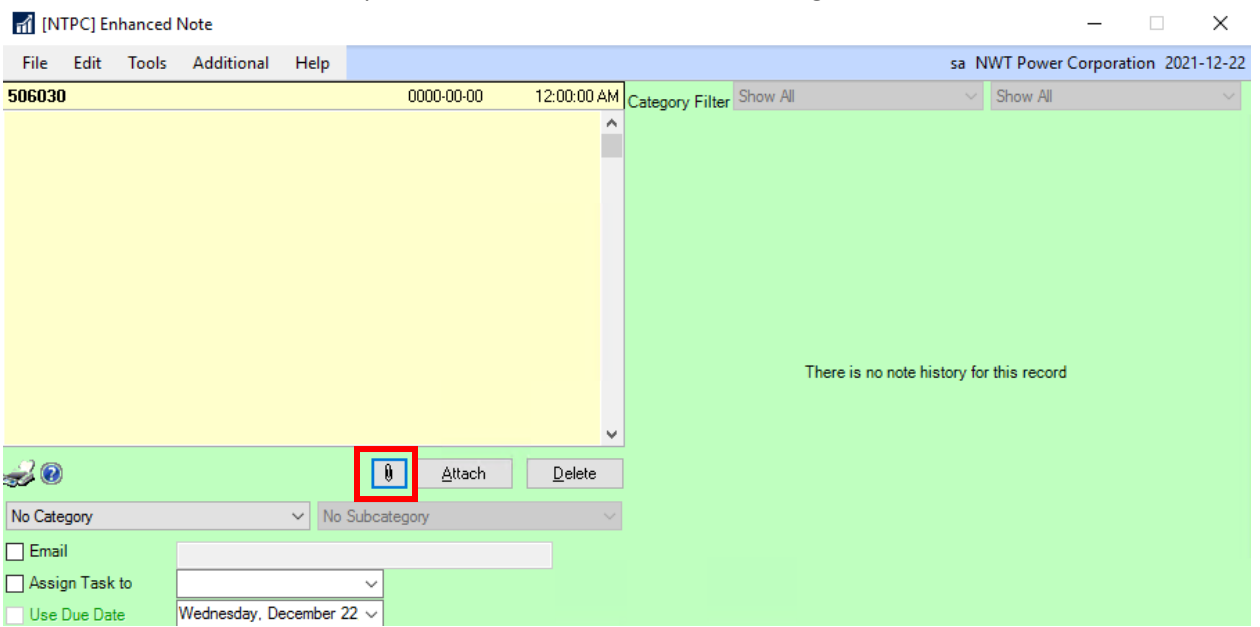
[NTPC] Enhanced Note

File Edit Tools Additional Help

sa NWT Power Corporation 2021-12-22

506030 0000-00-00 12:00:00 AM

Category Filter Show All Show All

There is no note history for this record

Attach Delete

No Category No Subcategory

Email

Assign Task to

Use Due Date Wednesday, December 22